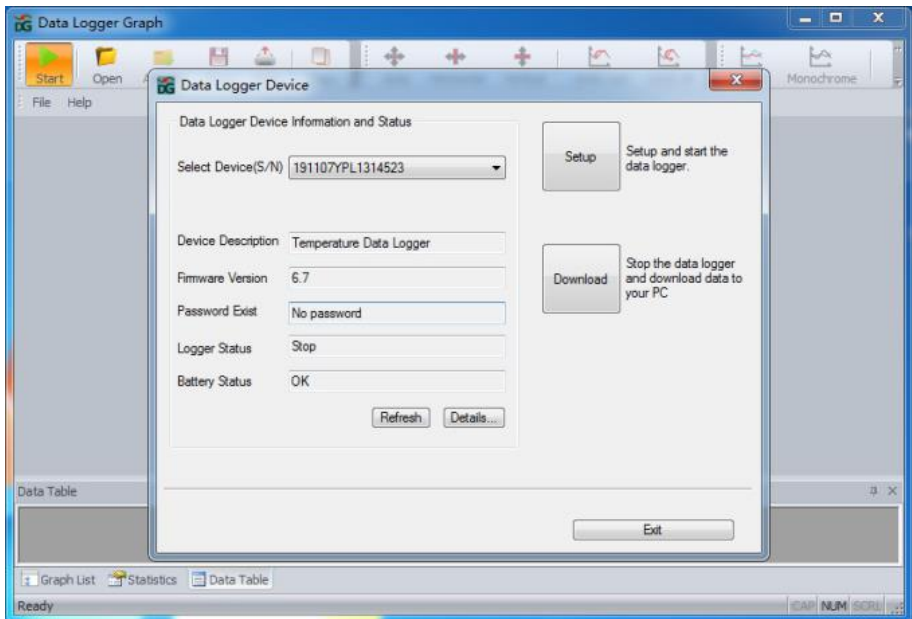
Data Logger Graph

Start
Open
Monochrome
File Help

Data Logger Device

Data Logger Device Information and Status

Select Device(S/N) 191107YPL1314523

Device Description Temperature Data Logger
Firmware Version 6.7
Password Exist No password
Logger Status Stop
Battery Status OK

Refresh Details...

Setup
Setup and start the data logger.

Download
Stop the data logger and download data to your PC

Exit

Data Table

Graph List Statistics Data Table

Ready
CAP NUM SCRL